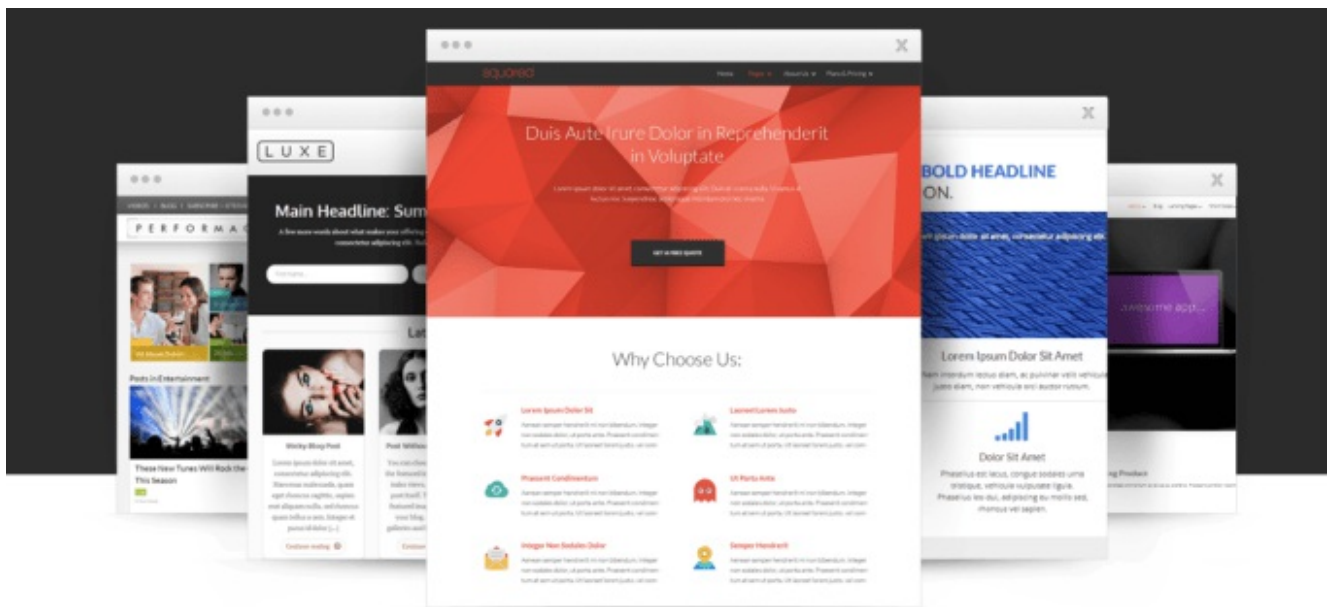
EQUORBO

Home Pages About Us Plans & Pricing

Duis Aute Irure Dolor in Reprehenderit in Voluptate

GET A FREE QUOTE

Why Choose Us:

Lorem Ipsum Dolor Sit

Laoreet Lorem Justo

Praesent Condimentum

Ut Porta Ante

Integer Non Sodales Dolor

Semper Hendrerit

LUXE

Main Headline: Sum

Lat

Weekly Blog Post

Post With

Continue reading

PERFORMA

Posts in Entertainment

These New Tunes Will Rock the This Season

BOLD HEADLINE
ON.

Lorem Ipsum Dolor Sit Amet

Dolor Sit Amet

Phasellus est lacus, congue sodales urna tristique, vehicula vulputate ligula. Phasellus leo dui, adipiscing eu mollis sed, rhoncus vel sapien.

awesome app...

ng Product